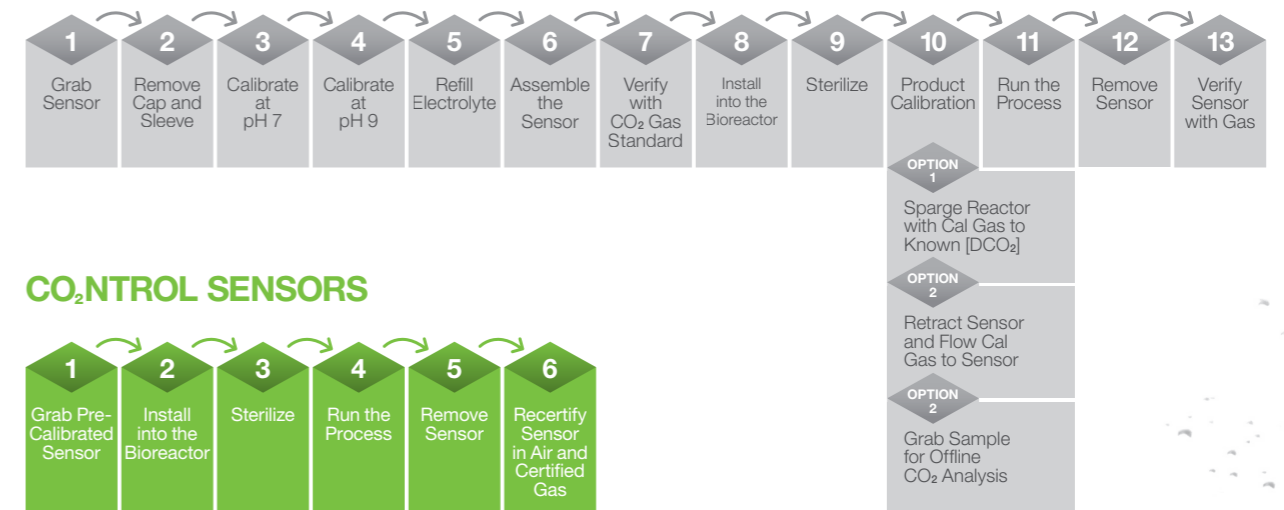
1
Grab Sensor

2
Remove Cap and Sleeve

3
Calibrate at pH 7

4
Calibrate at pH 9

5
Refill Electrolyte

6
Assemble the Sensor

7
Verify with $CO_2$ Gas Standard

8
Install into the Bioreactor

9
Sterilize

10
Product Calibration

11
Run the Process

12
Remove Sensor

13
Verify Sensor with Gas

OPTION 1
Sparge Reactor with Cal Gas to Known [$DCO_2$]

OPTION 2
Retract Sensor and Flow Cal Gas to Sensor

OPTION 2
Grab Sample for Offline $CO_2$ Analysis

$CO_2$NTROL SENSORS

1
Grab Pre-Calibrated Sensor

2
Install into the Bioreactor

3
Sterilize

4
Run the Process

5
Remove Sensor

6
Recertify Sensor in Air and Certified Gas